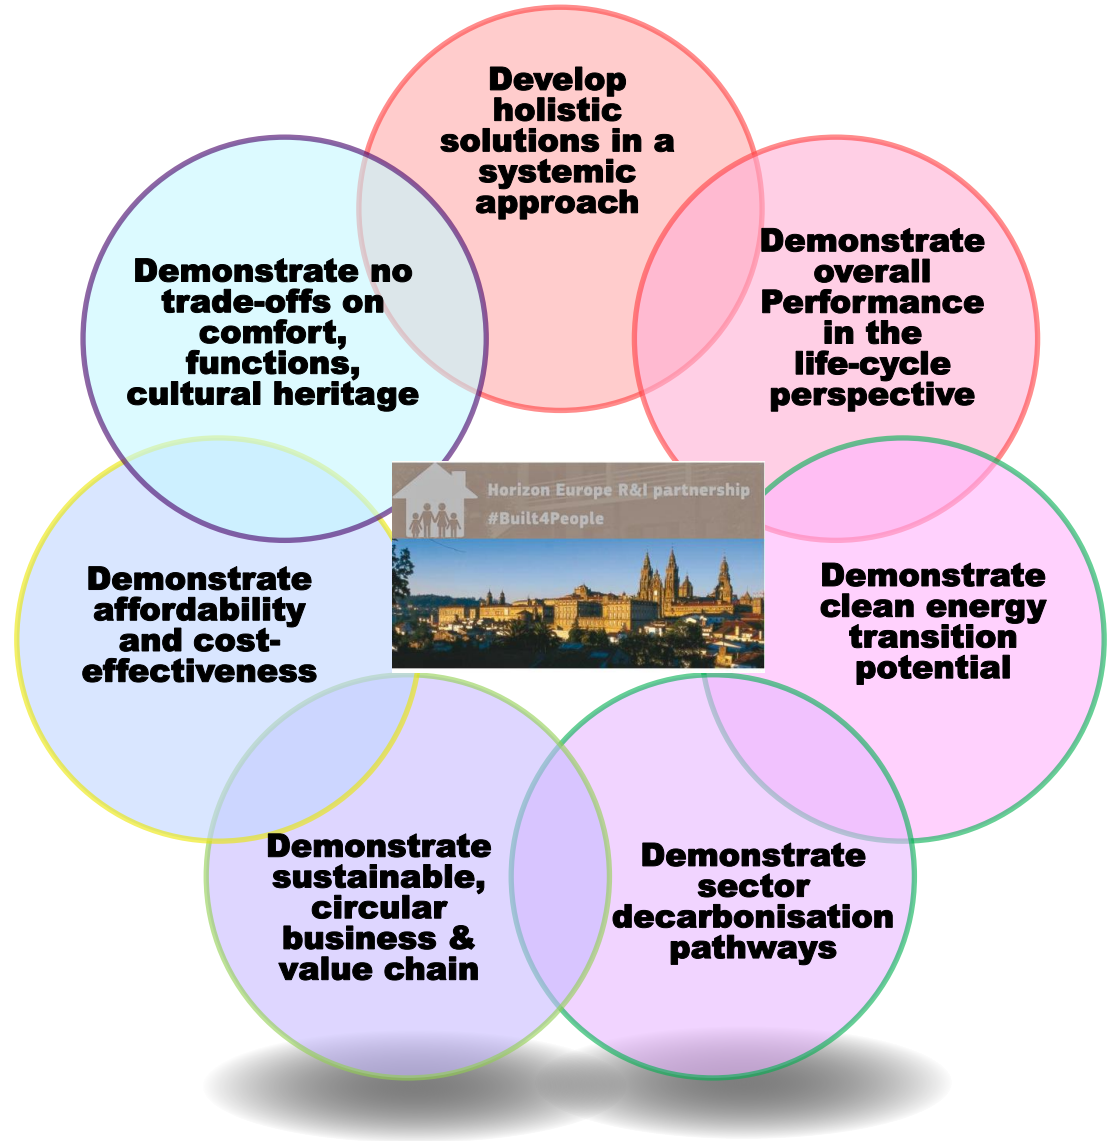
Develop holistic solutions in a systemic approach

Demonstrate no trade-offs on comfort, functions, cultural heritage

Demonstrate overall Performance in the life-cycle perspective

Horizon Europe R&I partnership
#Built4People

Demonstrate affordability and cost-effectiveness

Demonstrate clean energy transition potential

Demonstrate sustainable, circular business & value chain

Demonstrate sector decarbonisation pathways